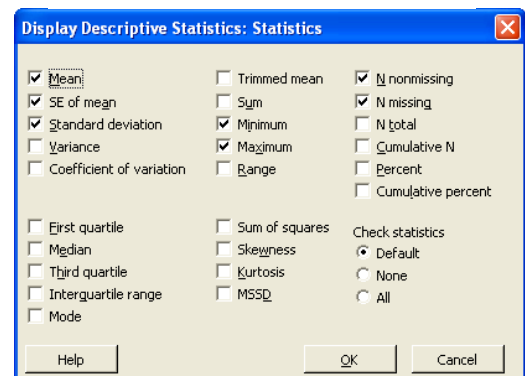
Display Descriptive Statistics: Statistics

Mean
SE of mean
Standard deviation
Variance
Coefficient of variation

First quartile
Median
Third quartile
Interquartile range
Mode

Trimmed mean
Sum
Minimum
Maximum
Range

Sum of squares
Skewness
Kurtosis
MSSD

N nonmissing
N missing
N total
Cumulative N
Percent
Cumulative percent

Check statistics
Default
None
All

Help
OK
Cancel